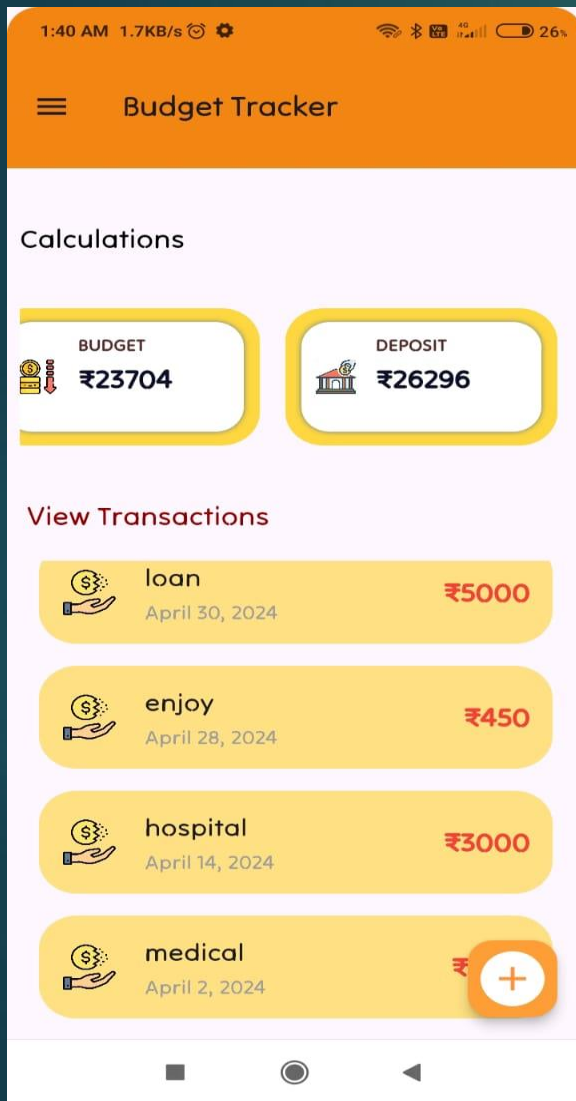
1:40 AM 1.7KB/s 26%

Budget Tracker

Calculations

BUDGET
₹23704

DEPOSIT
₹26296

View Transactions

loan
April 30, 2024
₹5000

enjoy
April 28, 2024
₹450

hospital
April 14, 2024
₹3000

medical
April 2, 2024
₹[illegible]

+